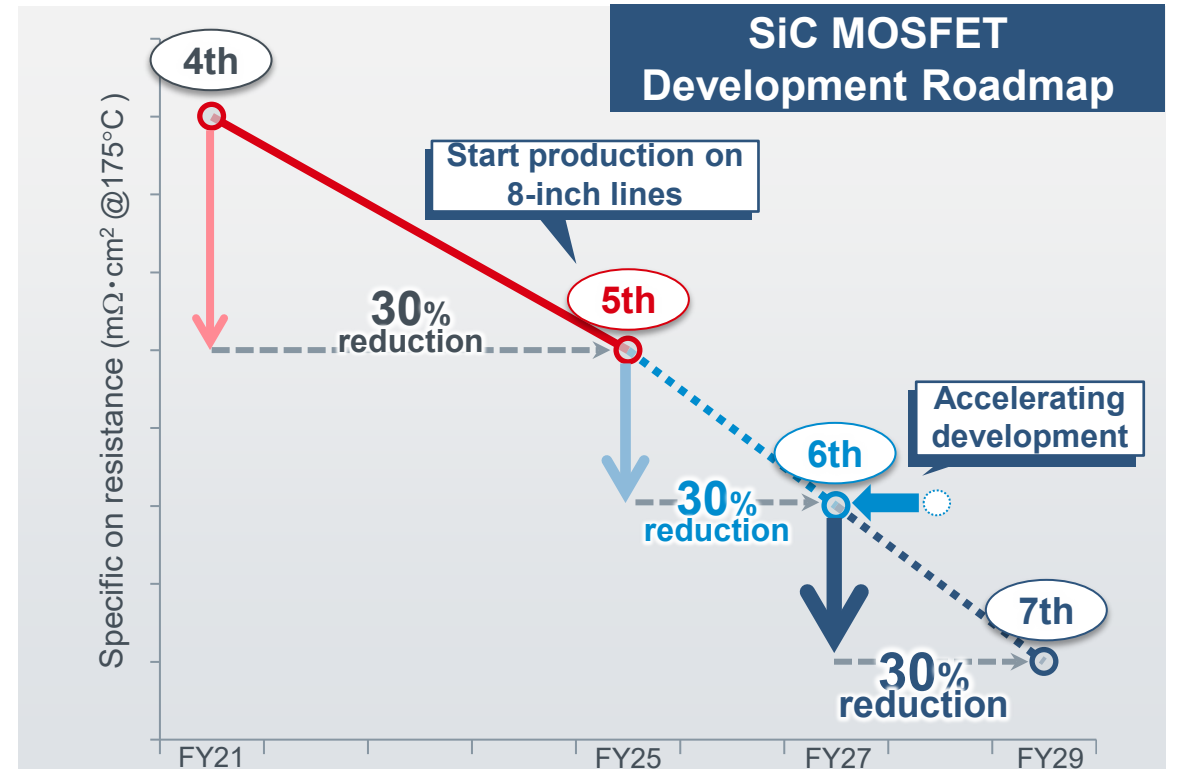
SiC MOSFET
Development Roadmap

4th

Start production on 8-inch lines

5th

30% reduction

Accelerating development

6th

30% reduction

7th

30% reduction

Specific on resistance (mΩ・cm² @175°C)

FY21

FY25

FY27

FY29